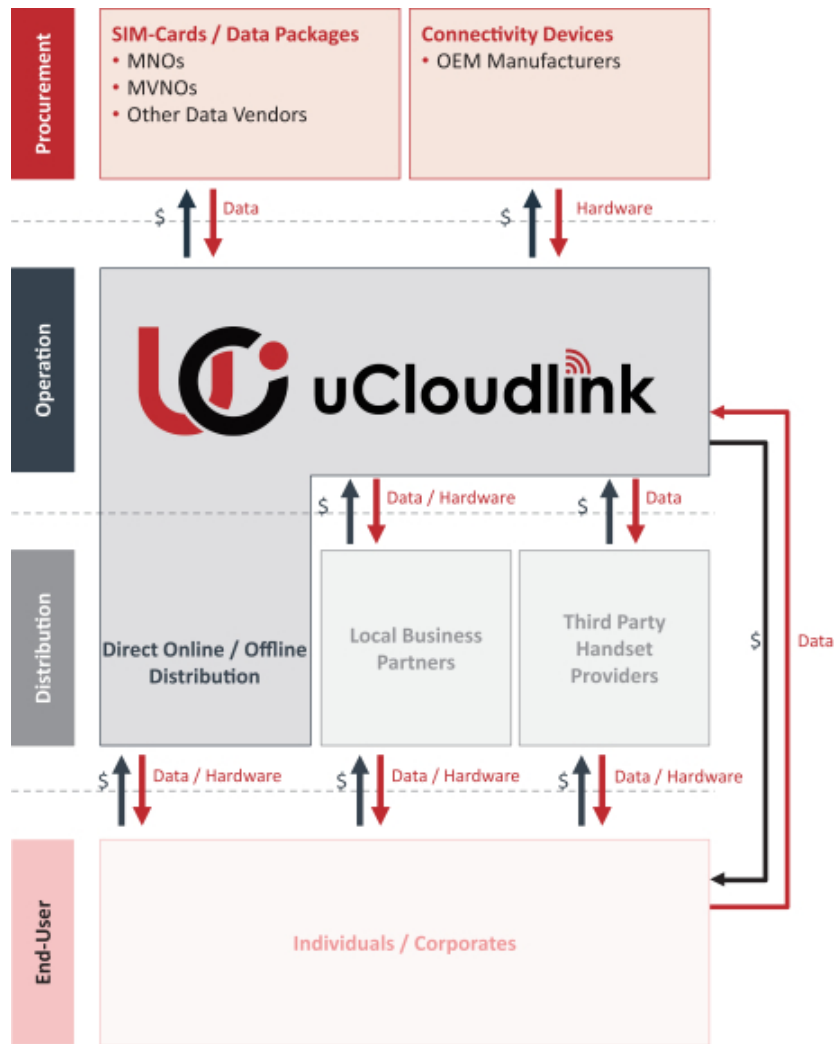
Procurement

SIM-Cards / Data Packages
• MNOs
• MVNOs
• Other Data Vendors

Connectivity Devices
• OEM Manufacturers

$ Data

$ Hardware

Operation

uCloudlink

$ Data / Hardware

$ Data

Distribution

Direct Online / Offline Distribution

Local Business Partners

Third Party Handset Providers

$

Data

$ Data / Hardware

$ Data / Hardware

$ Data / Hardware

End-User

Individuals / Corporates